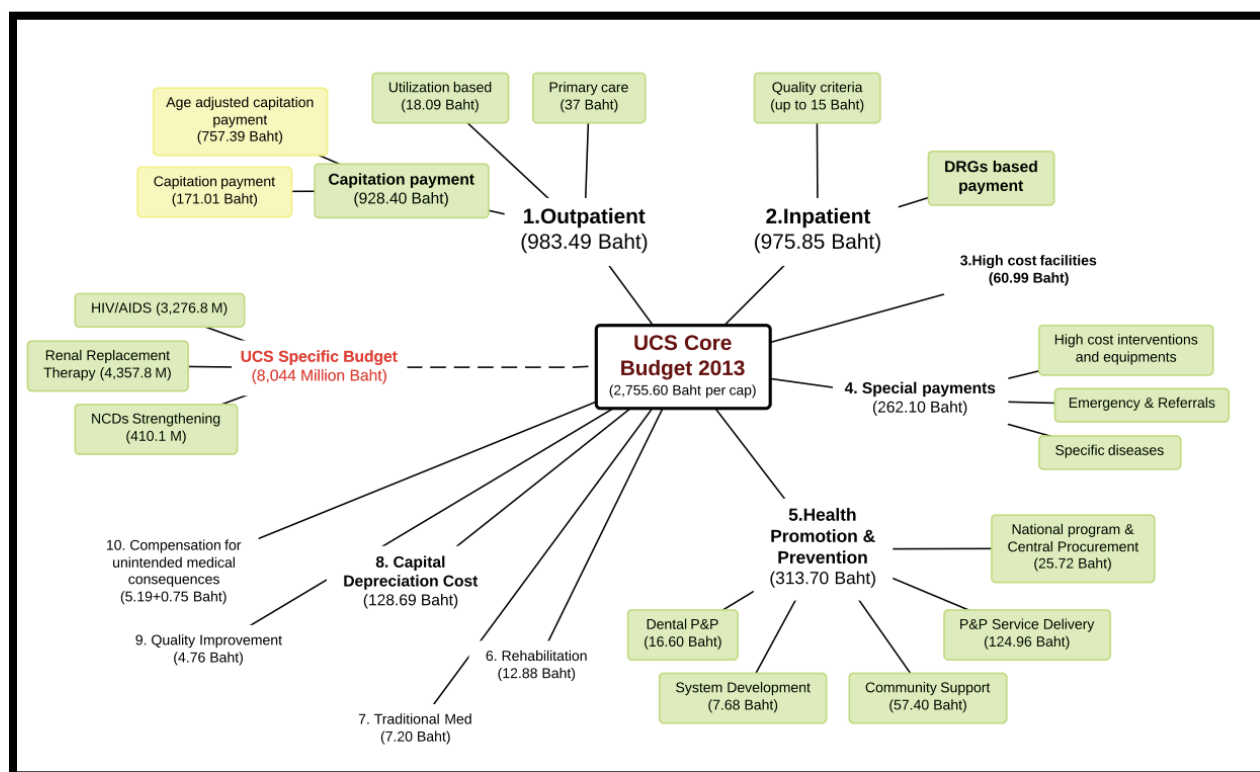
Age adjusted capitation payment
(757.39 Baht)

Capitation payment
(171.01 Baht)

Capitation payment
(928.40 Baht)

Utilization based
(18.09 Baht)

Primary care
(37 Baht)

1.Outpatient
(983.49 Baht)

Quality criteria
(up to 15 Baht)

DRGs based payment

2.Inpatient
(975.85 Baht)

3.High cost facilities
(60.99 Baht)

HIV/AIDS (3,276.8 M)

Renal Replacement Therapy (4,357.8 M)

NCDs Strengthening
(410.1 M)

UCS Specific Budget
(8,044 Million Baht)

UCS Core Budget 2013
(2,755.60 Baht per cap)

High cost interventions and equipments

4. Special payments
(262.10 Baht)

Emergency & Referrals

Specific diseases

10. Compensation for unintended medical consequences
(5.19+0.75 Baht)

8. Capital Depreciation Cost
(128.69 Baht)

9. Quality Improvement
(4.76 Baht)

6. Rehabilitation
(12.88 Baht)

7. Traditional Med
(7.20 Baht)

5.Health Promotion & Prevention
(313.70 Baht)

National program & Central Procurement
(25.72 Baht)

Dental P&P
(16.60 Baht)

P&P Service Delivery
(124.96 Baht)

System Development
(7.68 Baht)

Community Support
(57.40 Baht)